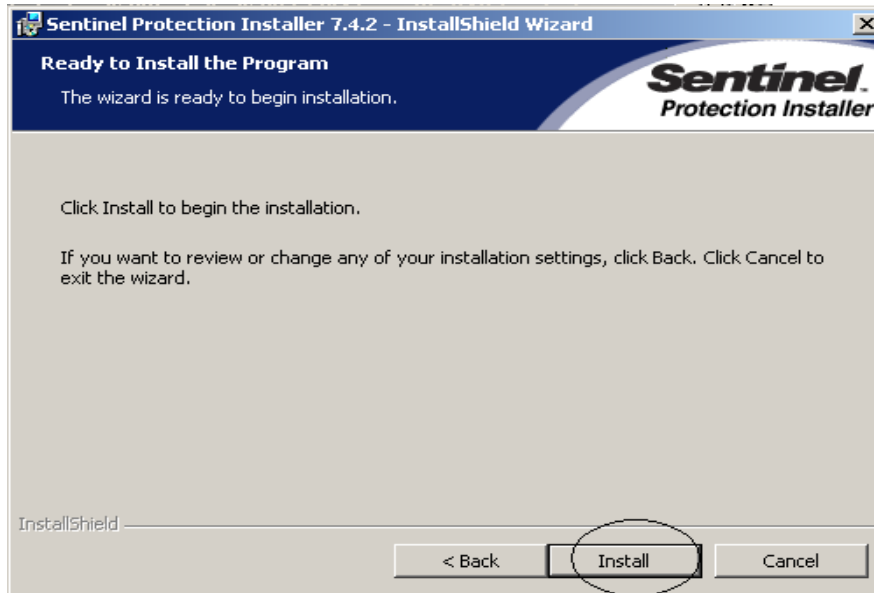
Sentinel Protection Installer 7.4.2 - InstallShield Wizard

Ready to Install the Program

The wizard is ready to begin installation.

Sentinel. Protection Installer

Click Install to begin the installation.

If you want to review or change any of your installation settings, click Back. Click Cancel to exit the wizard.

InstallShield

< Back

Install

Cancel